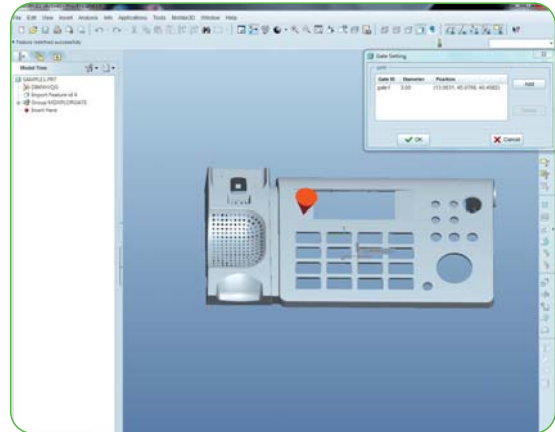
File Edit View Insert Analysis Info Applications Tools Moldex3D Window Help

• Feature redefined successfully

Model Tree

SAMPLE1.PRT
DEFAULT_CSYS
Import Feature id 4
Group MDXPLUSGATE
Insert Here

Gate Setting

gate

| Gate ID | Diameter | Position |
|---|---|---|
| gate1 | 3.00 | (13.0831, 45.0798, 40.4083) |

Add

Delete

OK

Cancel